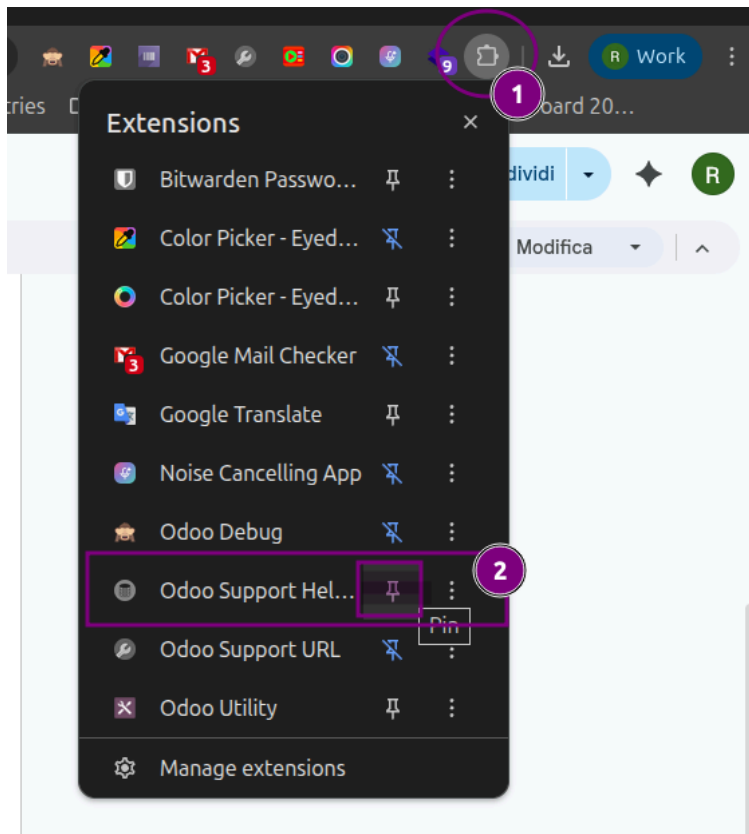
3

9

R Work

1

ries

board 20...

Extensions

×

Bitwarden Passwo...

Color Picker - Eyed...

Color Picker - Eyed...

Google Mail Checker

Google Translate

Noise Cancelling App

Odoo Debug

Odoo Support Hel...

Pin

Odoo Support URL

Odoo Utility

Manage extensions

2

dividi

R

Modifica